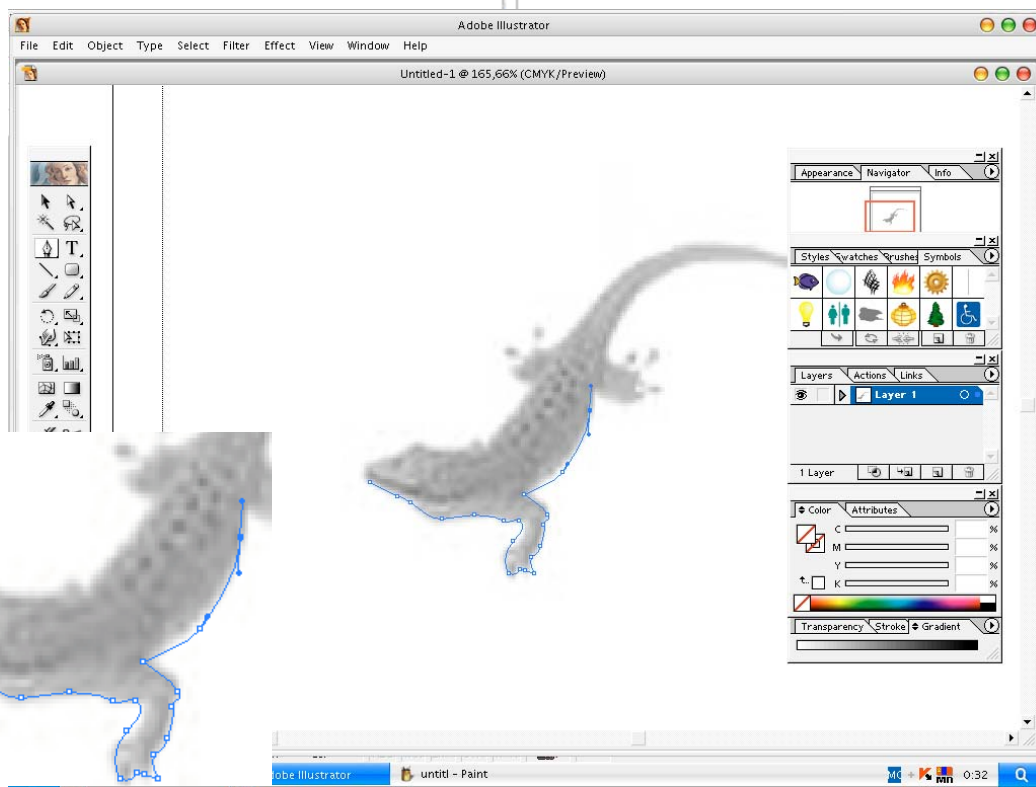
Adobe Illustrator

File Edit Object Type Select Filter Effect View Window Help

Untitled-1 @ 165,66% (CMYK/Preview)

Appearance Navigator Info

Styles Swatches Brushes Symbols

Layers Actions Links

Layer 1

1 Layer

Color Attributes

C %
M %
Y %
K %

Transparency Stroke Gradient

dobe Illustrator

untitl - Paint

0:32